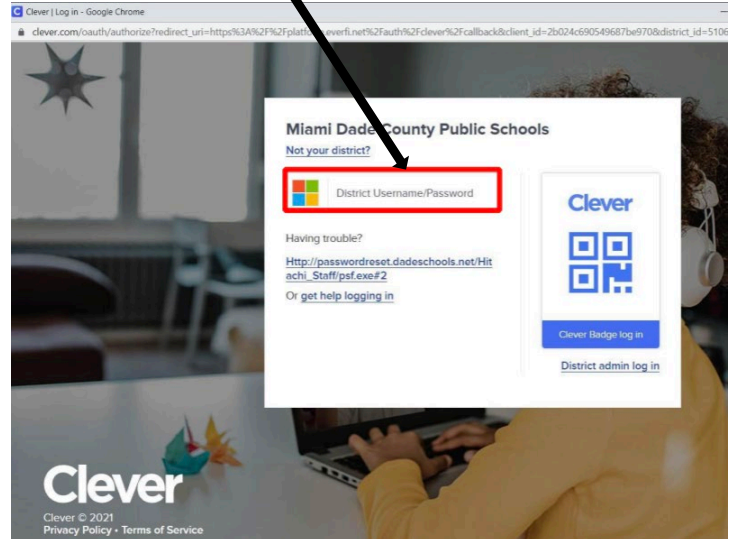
Clever | Log in - Google Chrome

clever.com/oauth/authorize?redirect_uri=https%3A%2F%2Fplatform.everfi.net%2Fauth%2Fclever%2Fcallback&client_id=2b024c690549687be970&district_id=5106

Miami Dade County Public Schools

Not your district?

District Username/Password

Having trouble?

Http://passwordreset.dadeschools.net/Hitachi_Staff/psf.exe#2

Or get help logging in

Clever

Clever Badge log in

District admin log in

Clever

Clever © 2021
Privacy Policy • Terms of Service